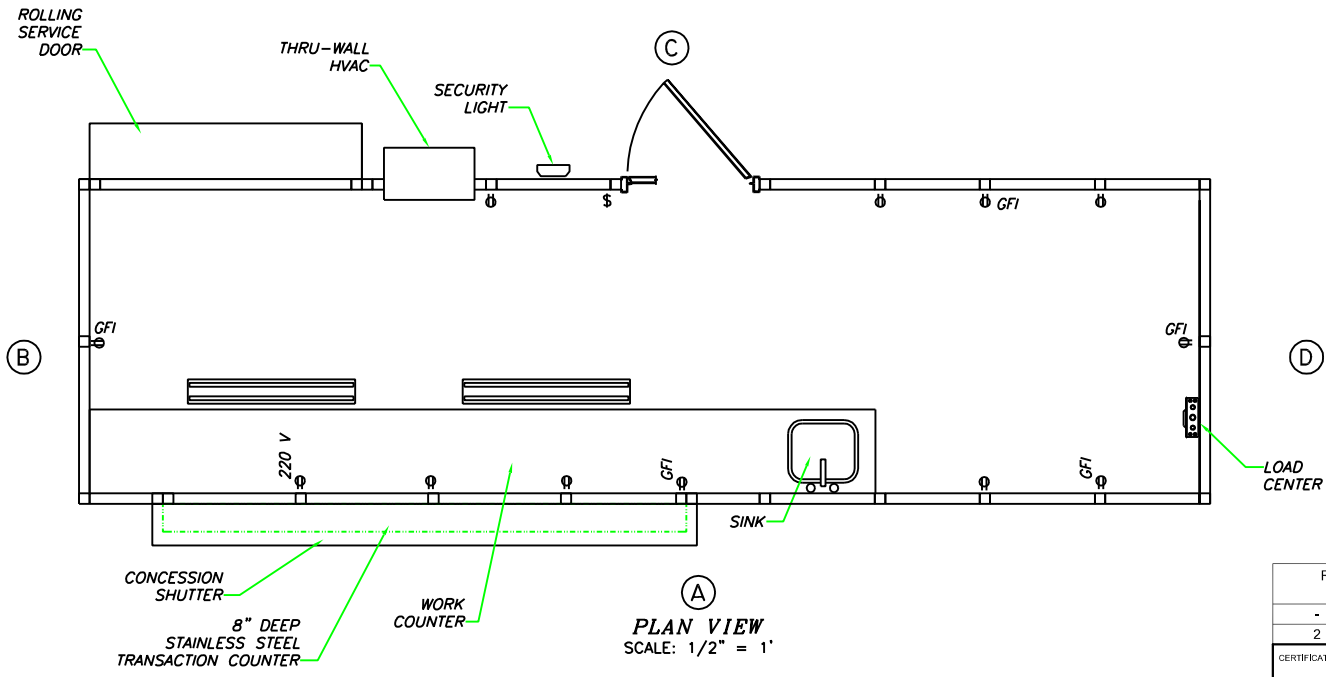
ROLLING SERVICE DOOR

THRU-WALL HVAC

SECURITY LIGHT

C

$

GFI

B

GFI

GFI

D

220 V

GFI

GFI

LOAD CENTER

SINK

CONCESSION SHUTTER

8" DEEP STAINLESS STEEL TRANSACTION COUNTER

WORK COUNTER

A

PLAN VIEW
SCALE: 1/2" = 1'

| F |
|---|
| - |
| 2 |
| CERTIFICAT |